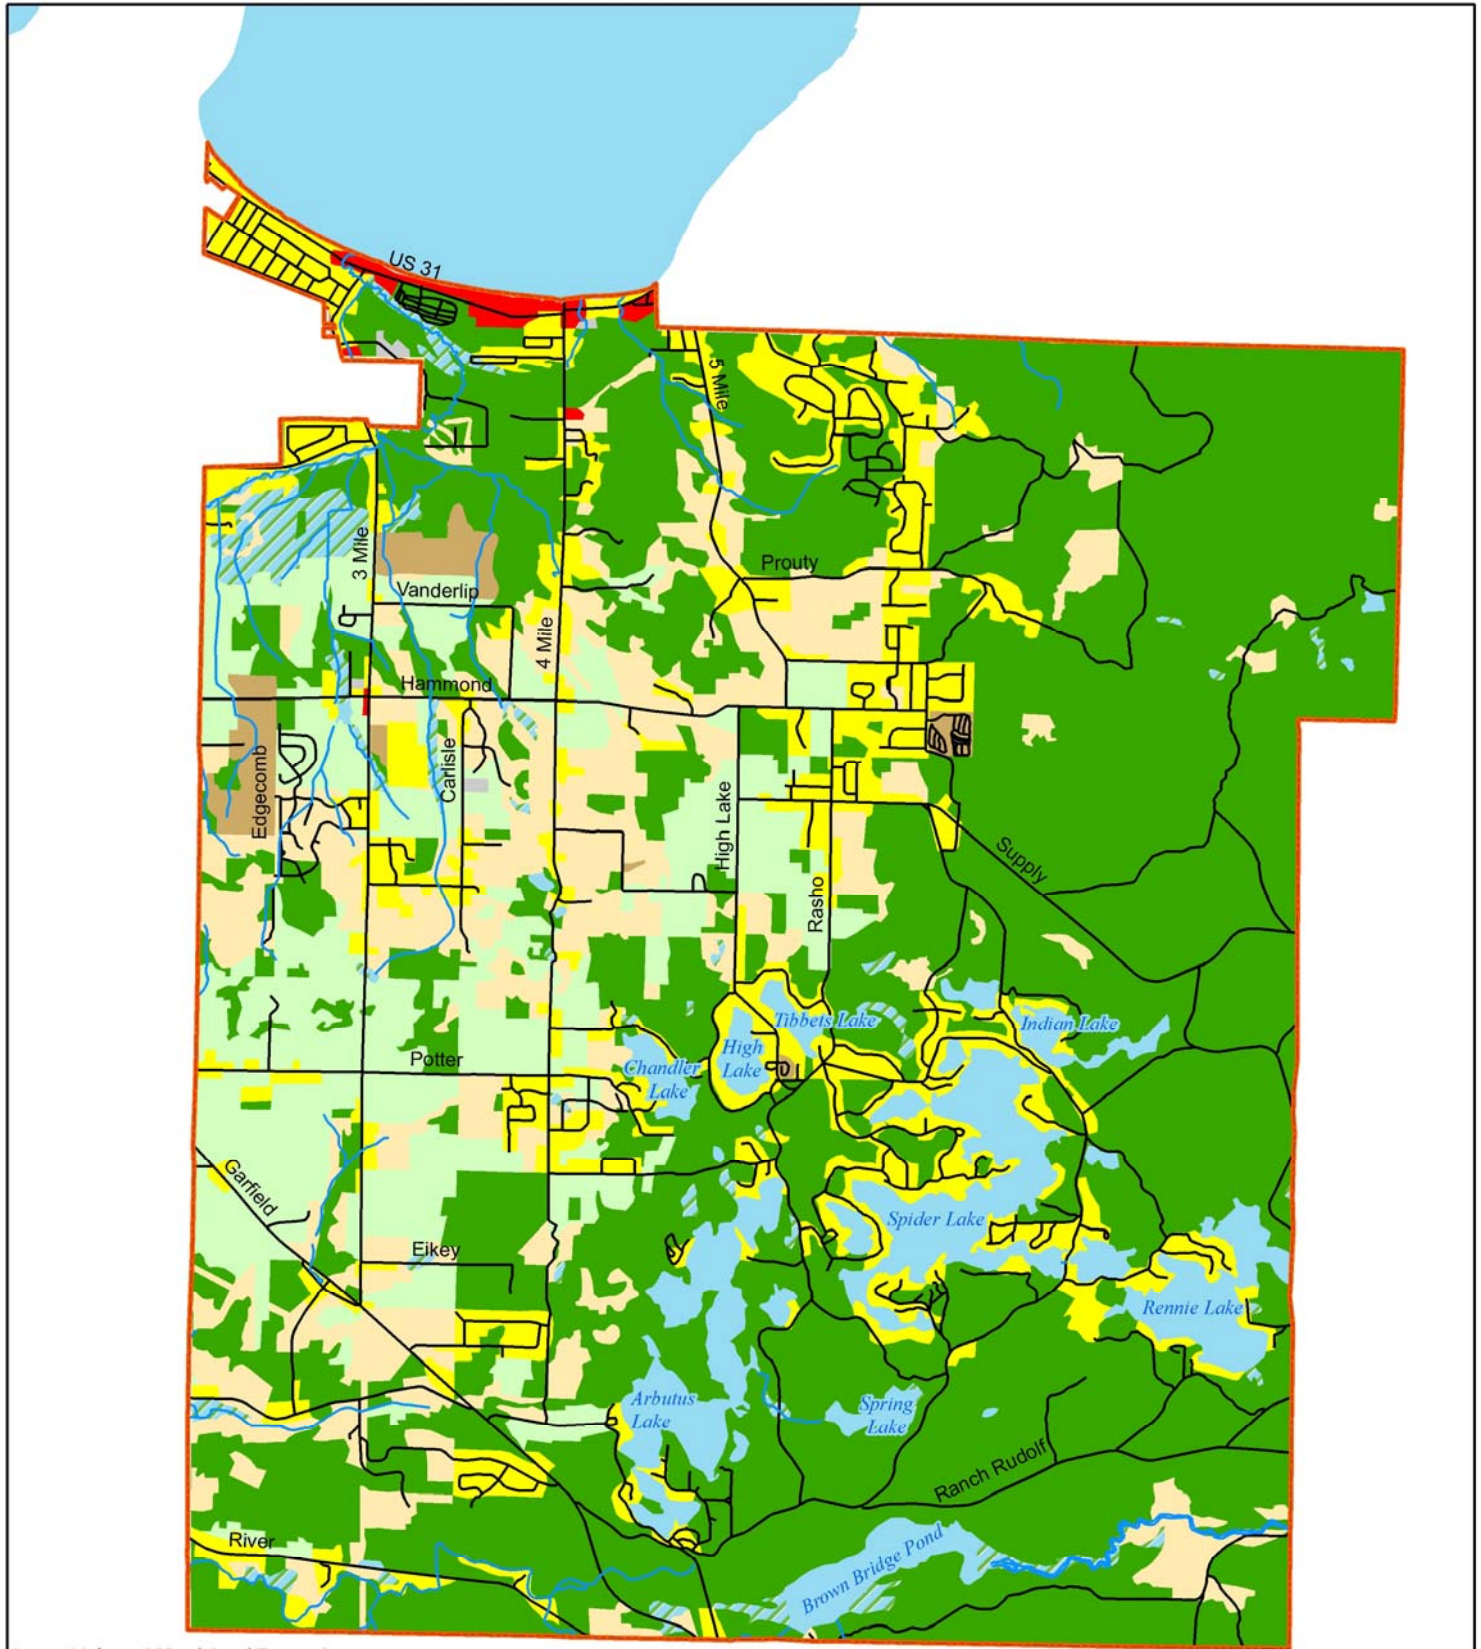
US 31
5 Mile
3 Mile
Vanderlip
Prouty
4 Mile
Hammond
Edgecomb
Carlisle
High Lake
Rasho
Supply
Tibbets Lake
Indian Lake
High Lake
Chandler Lake
Potter
Spider Lake
Garfield
Eikey
Rennie Lake
Arbutus Lake
Spring Lake
Ranch Rudolf
River
Brown Bridge Pond
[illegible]